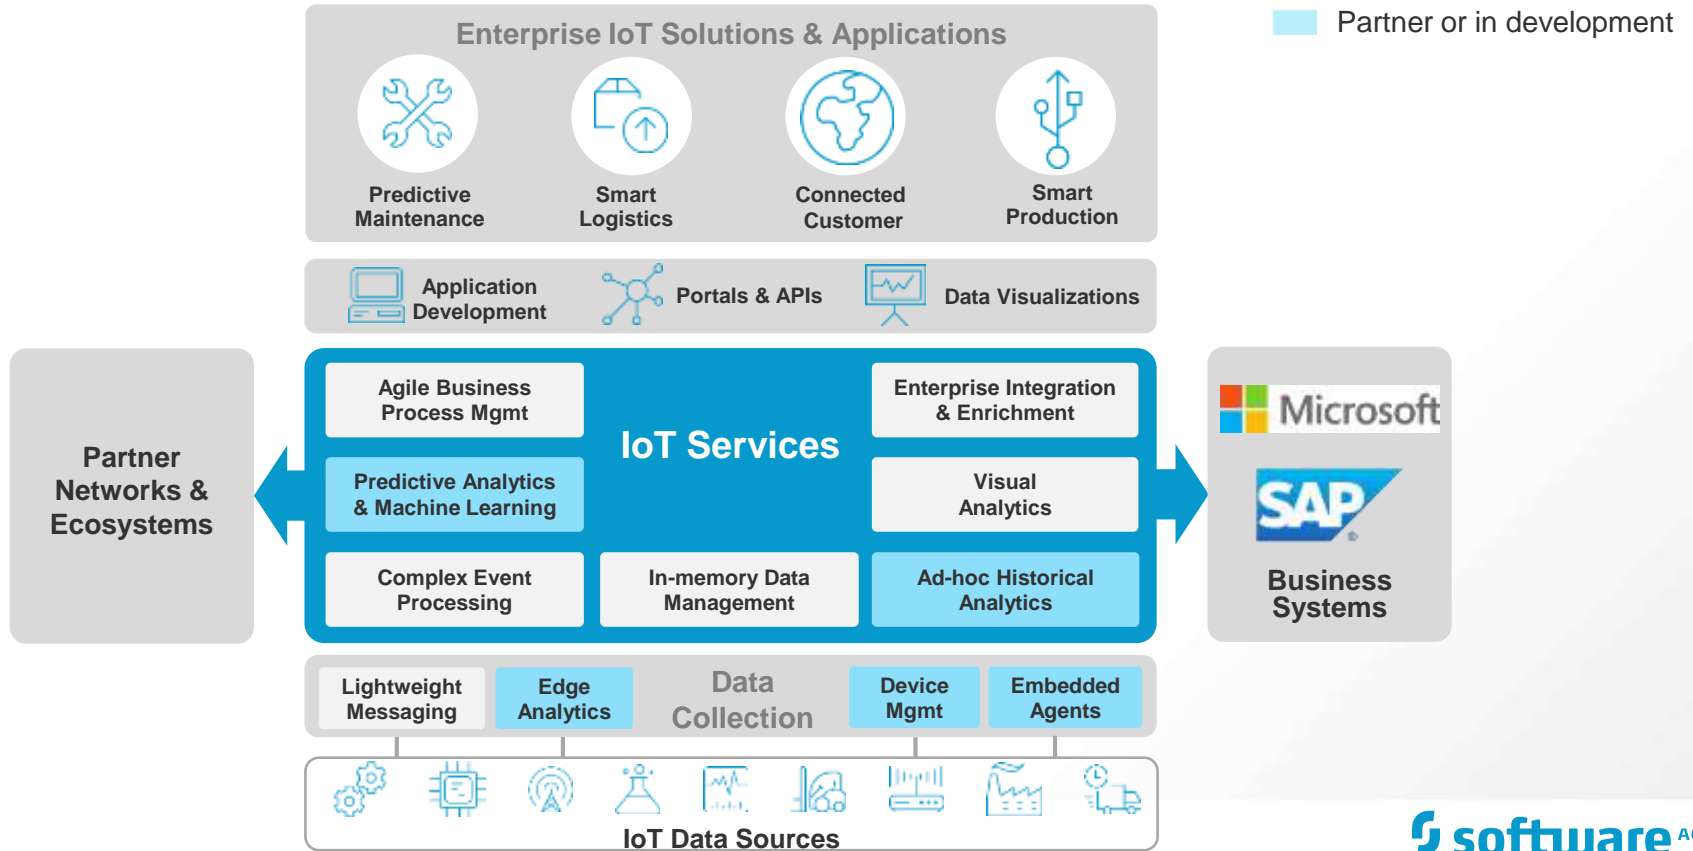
Partner or in development

Enterprise IoT Solutions & Applications

Predictive Maintenance

Smart Logistics

Connected Customer

Smart Production

Application Development

Portals & APIs

Data Visualizations

Partner Networks & Ecosystems

Agile Business Process Mgmt

Enterprise Integration & Enrichment

IoT Services

Predictive Analytics & Machine Learning

Visual Analytics

Complex Event Processing

In-memory Data Management

Ad-hoc Historical Analytics

Microsoft

SAP

Business Systems

Lightweight Messaging

Edge Analytics

Data Collection

Device Mgmt

Embedded Agents

IoT Data Sources

software AG